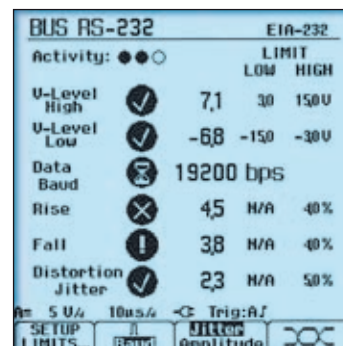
BUS RS-232 EIA-232

Activity:

LIMIT
LOW HIGH

| | | | |
|---|---|---|---|
| V-Level High | 7,1 | 3,0 | 15,0V |
| V-Level Low | -6,8 | -15,0 | -3,0V |
| Data Baud | 19200 bps | | |
| Rise | 4,5 | N/A | 40% |
| Fall | 3,8 | N/A | 40% |
| Distortion Jitter | 2,3 | N/A | 50% |

A= 5 V/d 10us/d Trig:A

SETUP LIMITS | Baud | Jitter Amplitude